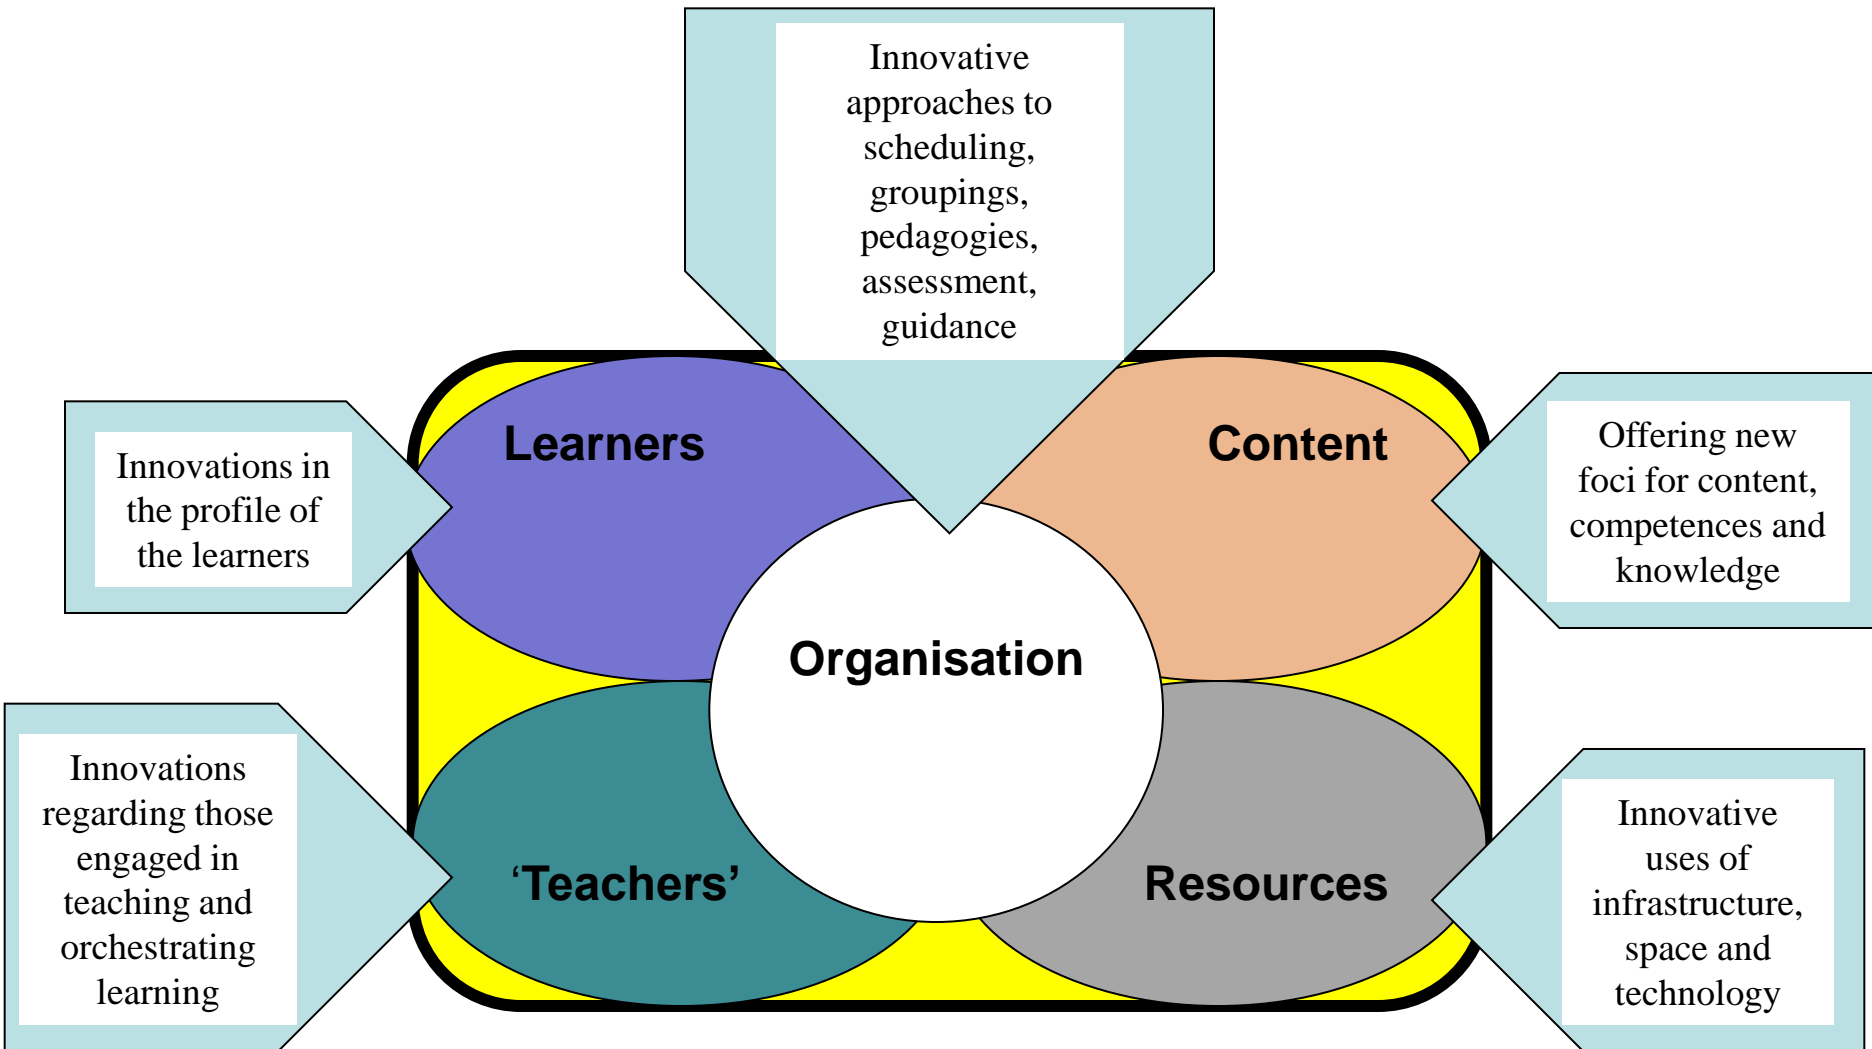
Innovative approaches to scheduling, groupings, pedagogies, assessment, guidance

Innovations in the profile of the learners

Learners

Content

Offering new foci for content, competences and knowledge

Organisation

Innovations regarding those engaged in teaching and orchestrating learning

‘Teachers’

Resources

Innovative uses of infrastructure, space and technology